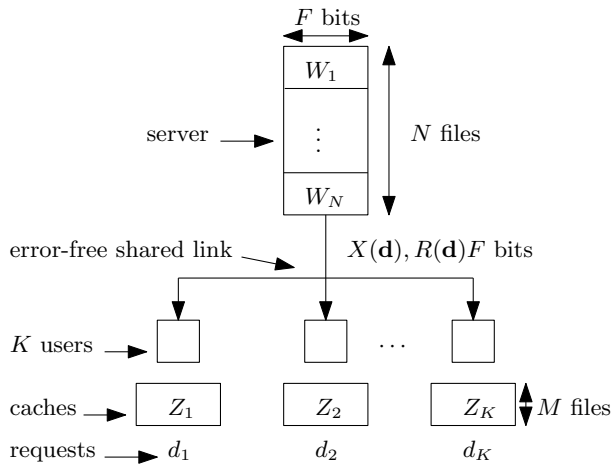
$F$ bits

$W_1$

$\vdots$

$W_N$

server

$N$ files

error-free shared link

$X(\mathbf{d}), R(\mathbf{d})F$ bits

$K$ users

$\cdots$

caches

$Z_1$

$Z_2$

$Z_K$

$M$ files

requests

$d_1$

$d_2$

$d_K$